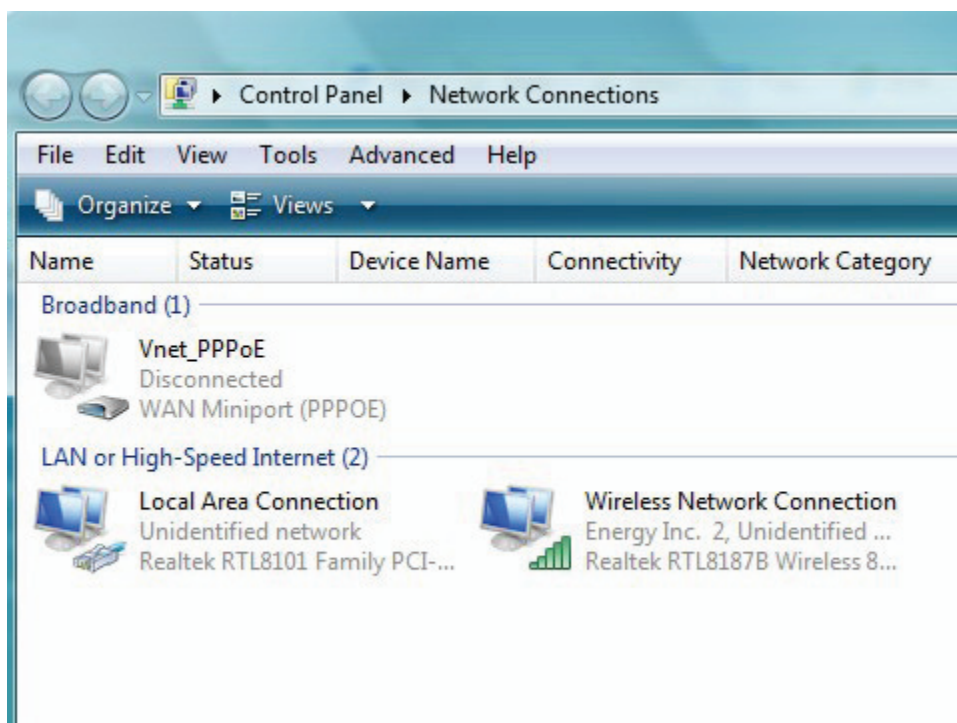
▸ Control Panel ▸ Network Connections

File Edit View Tools Advanced Help

Organize ▾ Views ▾

| Name | Status | Device Name | Connectivity | Network Category |
|---|---|---|---|---|

Broadband (1)

Vnet_PPPoE
Disconnected
WAN Miniport (PPPOE)

LAN or High-Speed Internet (2)

Local Area Connection
Unidentified network
Realtek RTL8101 Family PCI-...

Wireless Network Connection
Energy Inc. 2, Unidentified ...
Realtek RTL8187B Wireless 8...